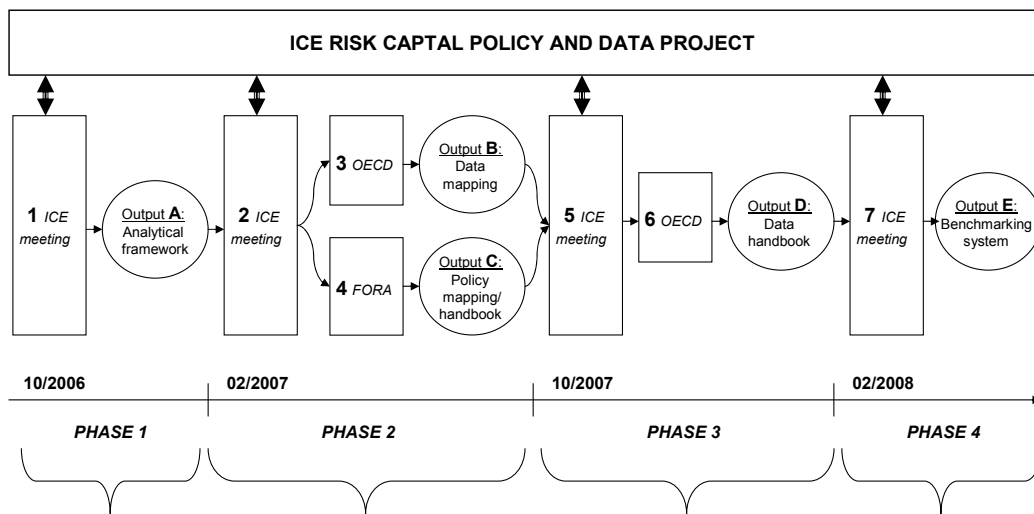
ICE RISK CAPTAL POLICY AND DATA PROJECT

1 ICE meeting

Output A: Analytical framework

2 ICE meeting

3 OECD

Output B: Data mapping

4 FORA

Output C: Policy mapping/ handbook

5 ICE meeting

6 OECD

Output D: Data handbook

7 ICE meeting

Output E: Benchmarking system

10/2006

02/2007

10/2007

02/2008

PHASE 1

PHASE 2

PHASE 3

PHASE 4